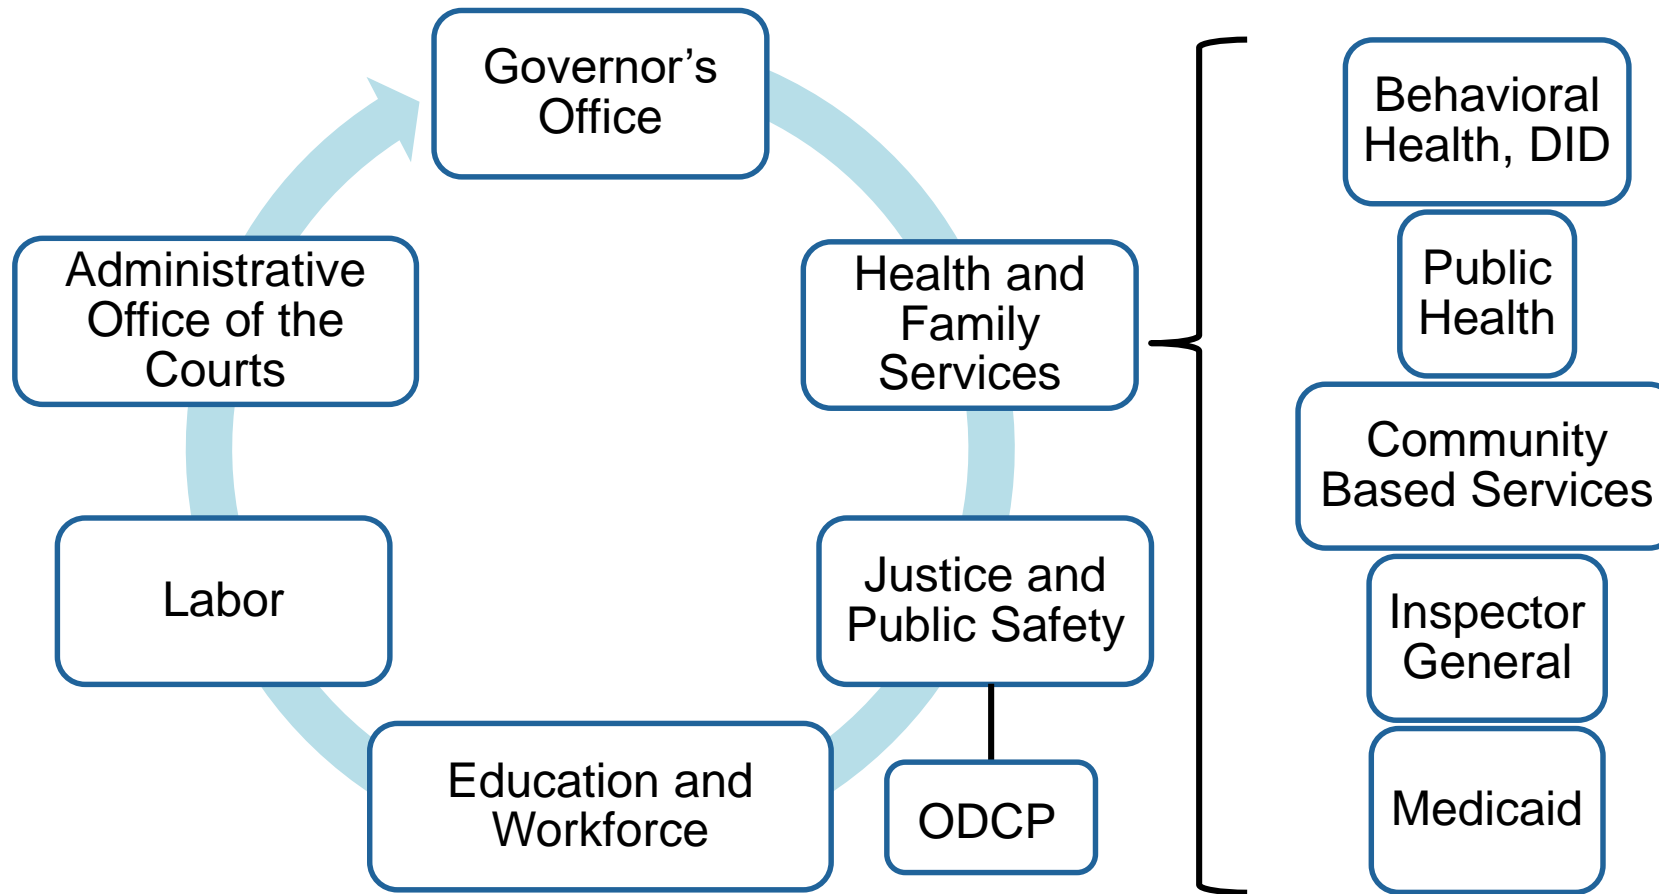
Governor’s Office

Health and Family Services

Justice and Public Safety

ODCP

Education and Workforce

Labor

Administrative Office of the Courts

Behavioral Health, DID

Public Health

Community Based Services

Inspector General

Medicaid